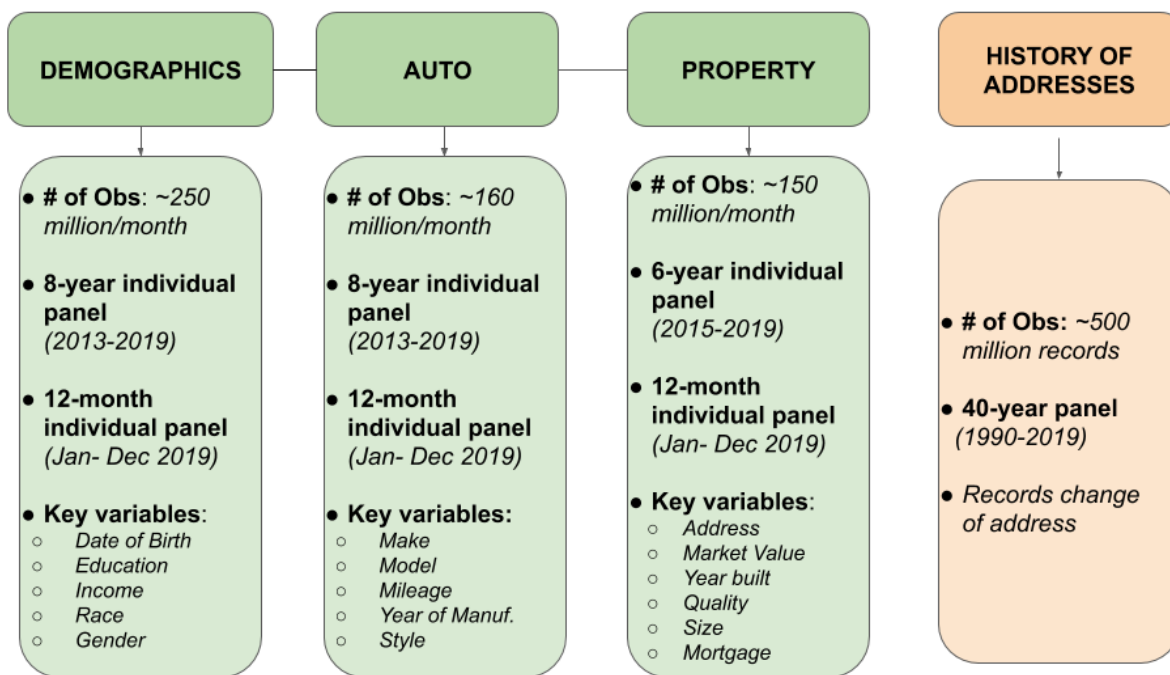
DEMOGRAPHICS

- # of Obs: ~250 million/month
- 8-year individual panel (2013-2019)
- 12-month individual panel (Jan- Dec 2019)
- Key variables:
  - Date of Birth
  - Education
  - Income
  - Race
  - Gender

AUTO

- # of Obs: ~160 million/month
- 8-year individual panel (2013-2019)
- 12-month individual panel (Jan- Dec 2019)
- Key variables:
  - Make
  - Model
  - Mileage
  - Year of Manuf.
  - Style

PROPERTY

- # of Obs: ~150 million/month
- 6-year individual panel (2015-2019)
- 12-month individual panel (Jan- Dec 2019)
- Key variables:
  - Address
  - Market Value
  - Year built
  - Quality
  - Size
  - Mortgage

HISTORY OF ADDRESSES

- # of Obs: ~500 million records
- 40-year panel (1990-2019)
- Records change of address